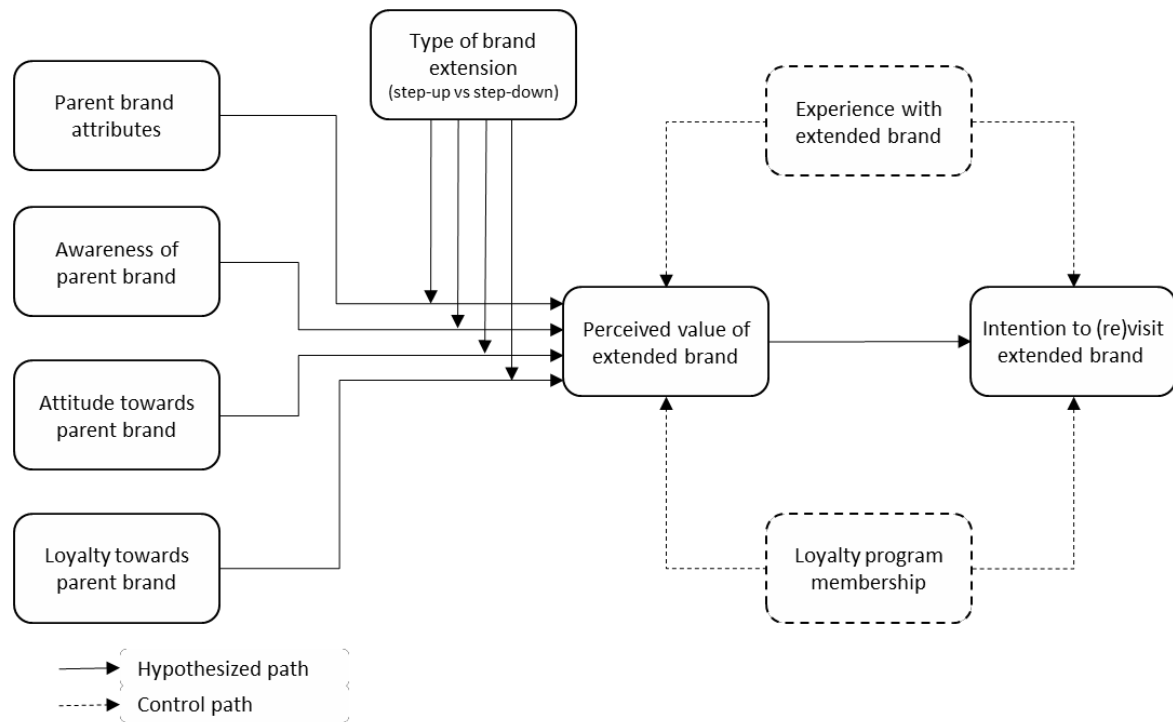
Type of brand extension
(step-up vs step-down)

Parent brand attributes

Awareness of parent brand

Attitude towards parent brand

Loyalty towards parent brand

Experience with extended brand

Perceived value of extended brand

Intention to (re)visit extended brand

Loyalty program membership

Hypothesized path
Control path